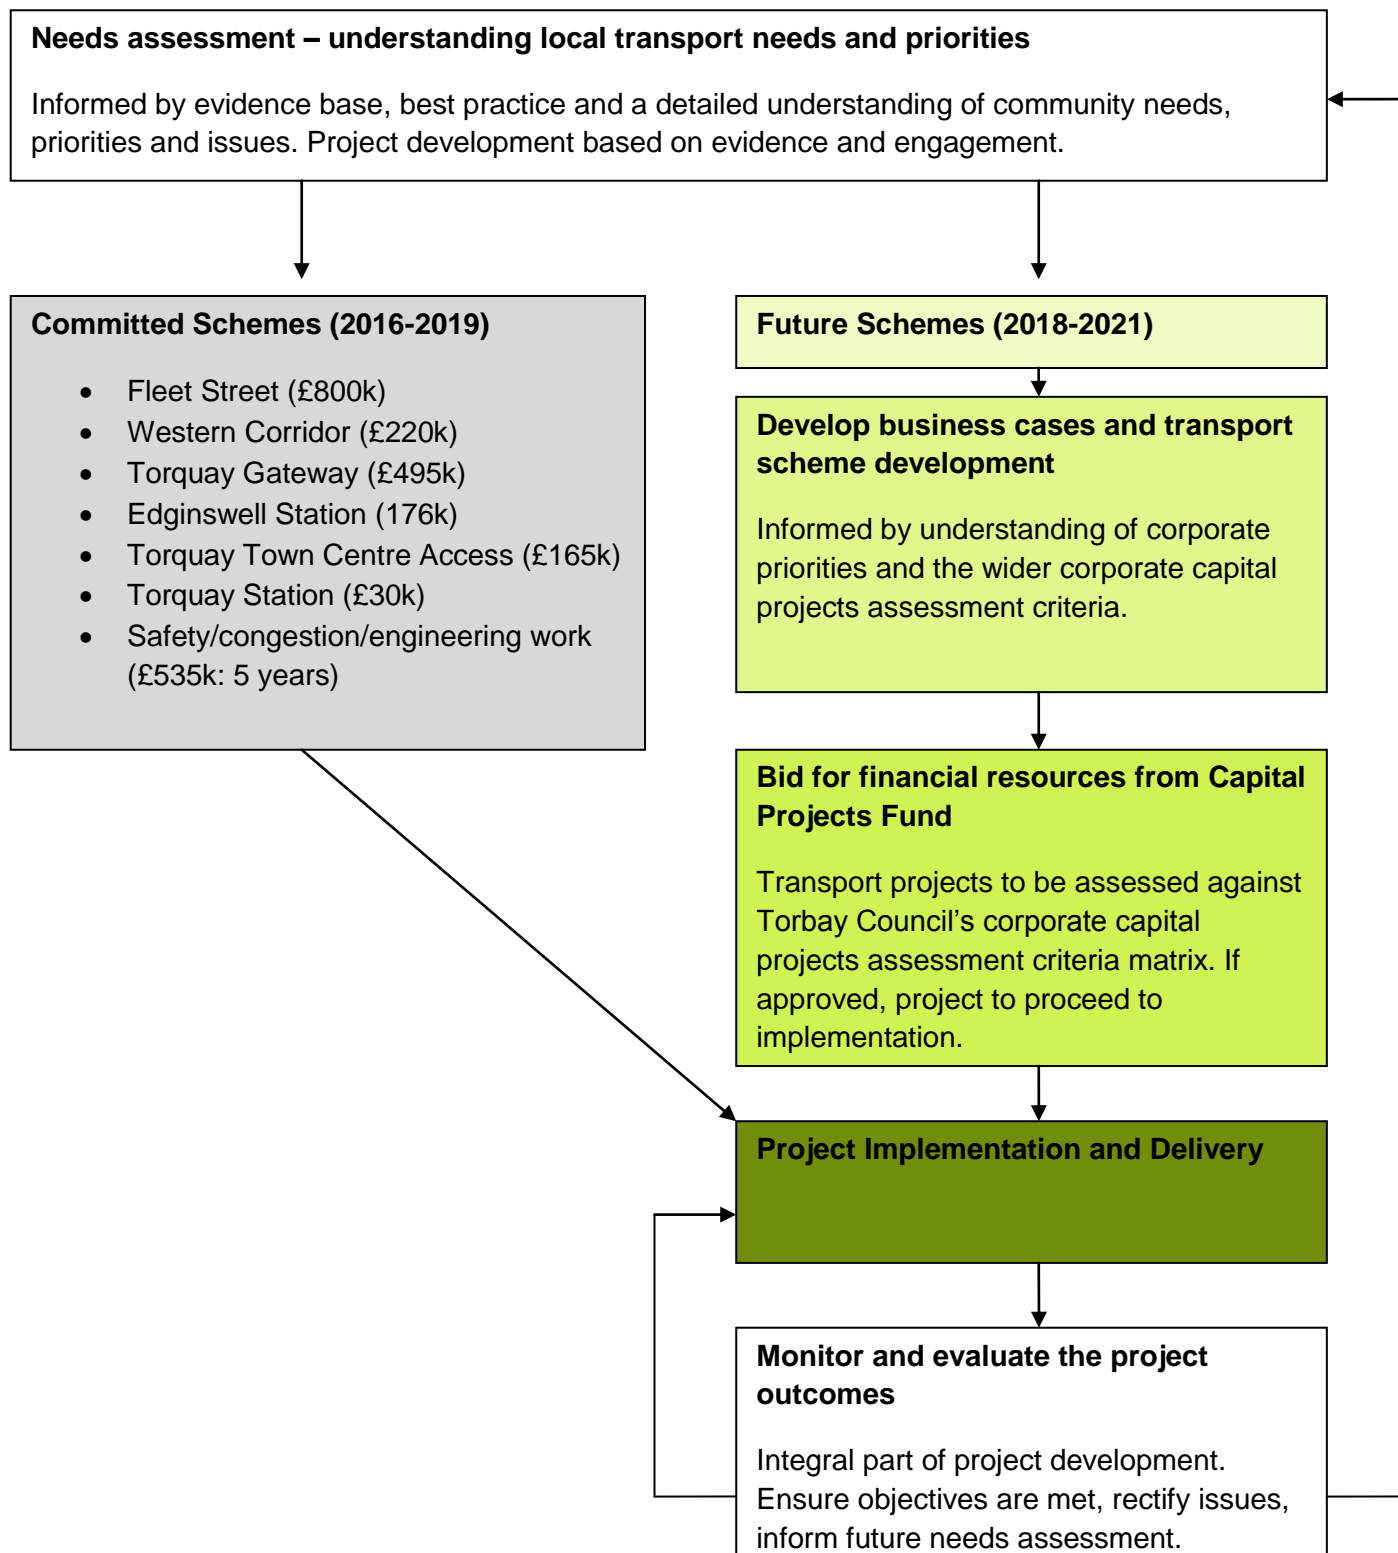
Needs assessment – understanding local transport needs and priorities

Informed by evidence base, best practice and a detailed understanding of community needs, priorities and issues. Project development based on evidence and engagement.

Committed Schemes (2016-2019)

- Fleet Street (£800k)
- Western Corridor (£220k)
- Torquay Gateway (£495k)
- Edginswell Station (176k)
- Torquay Town Centre Access (£165k)
- Torquay Station (£30k)
- Safety/congestion/engineering work (£535k: 5 years)

Future Schemes (2018-2021)

Develop business cases and transport scheme development

Informed by understanding of corporate priorities and the wider corporate capital projects assessment criteria.

Bid for financial resources from Capital Projects Fund

Transport projects to be assessed against Torbay Council's corporate capital projects assessment criteria matrix. If approved, project to proceed to implementation.

Project Implementation and Delivery

Monitor and evaluate the project outcomes

Integral part of project development. Ensure objectives are met, rectify issues, inform future needs assessment.